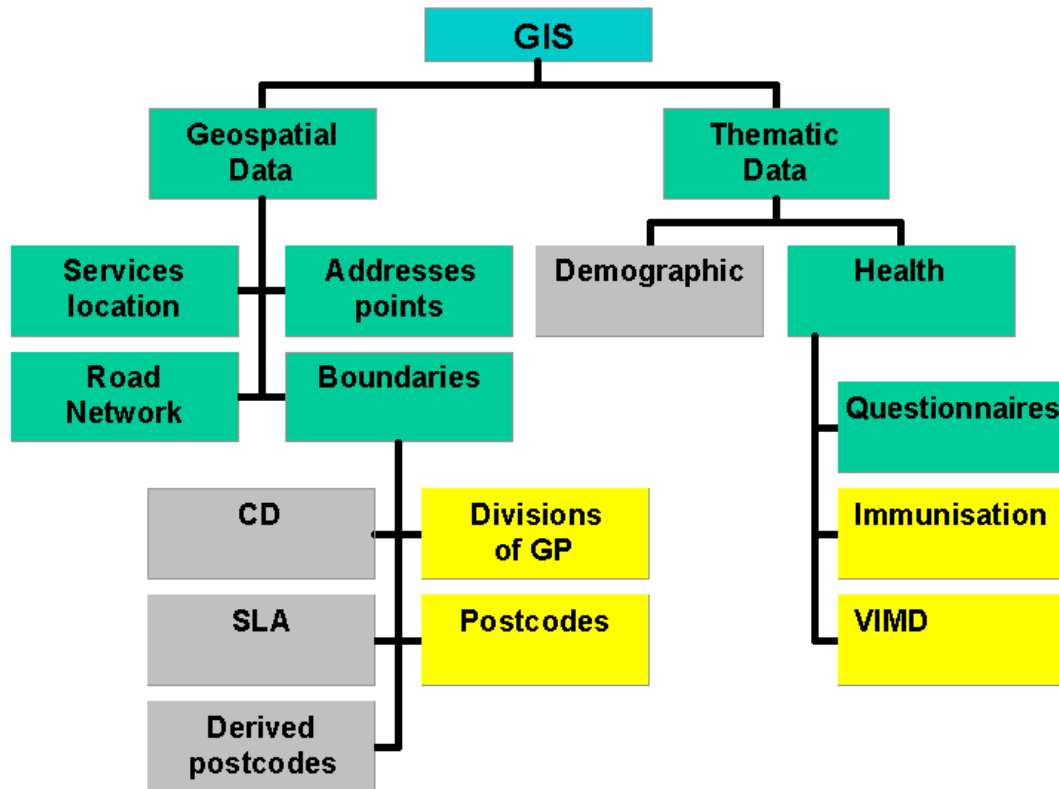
GIS

Geospatial Data

Thematic Data

Services location

Addresses points

Road Network

Boundaries

Demographic

Health

Questionnaires

CD

Divisions of GP

Immunisation

SLA

Postcodes

VIMD

Derived postcodes